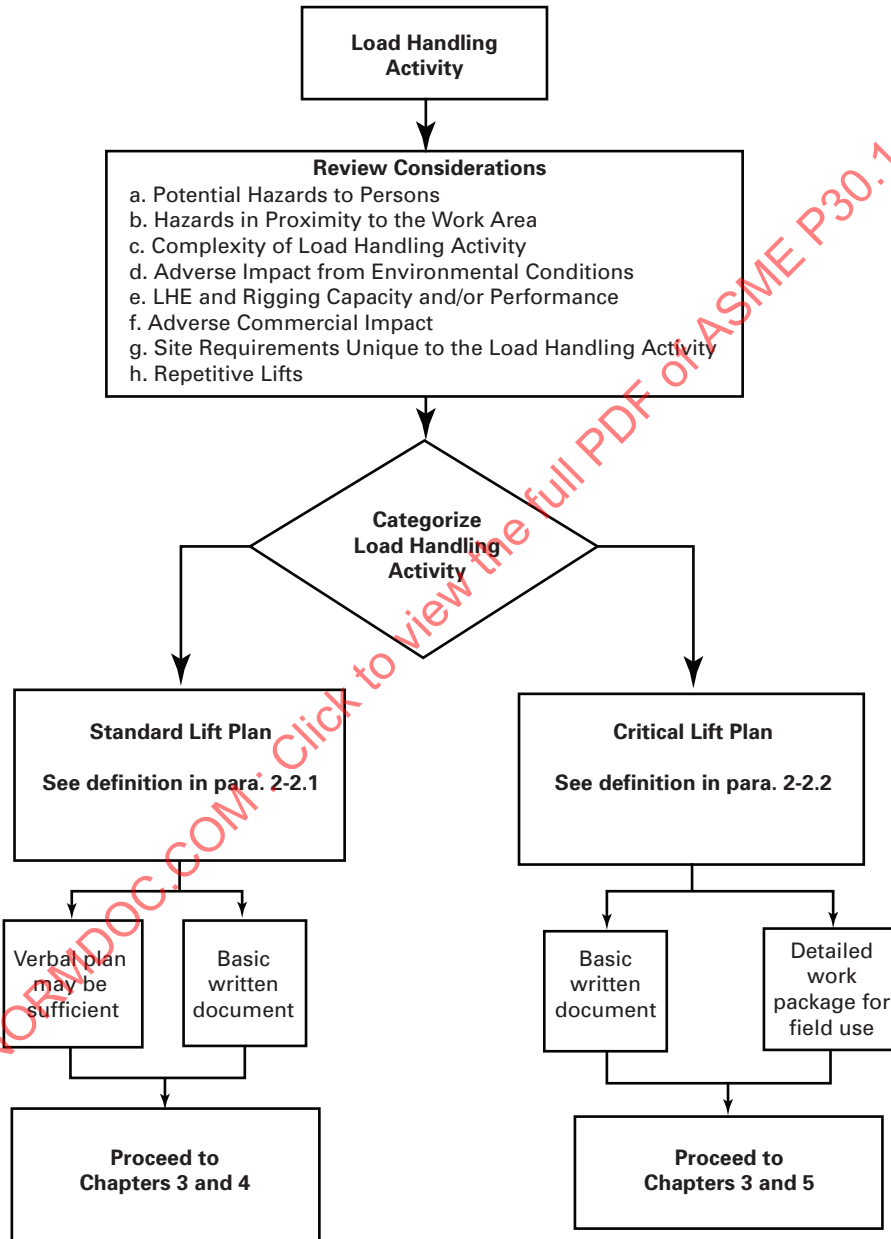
Load Handling Activity

Review Considerations
a. Potential Hazards to Persons
b. Hazards in Proximity to the Work Area
c. Complexity of Load Handling Activity
d. Adverse Impact from Environmental Conditions
e. LHE and Rigging Capacity and/or Performance
f. Adverse Commercial Impact
g. Site Requirements Unique to the Load Handling Activity
h. Repetitive Lifts

Categorize Load Handling Activity

Standard Lift Plan

See definition in para. 2-2.1

Critical Lift Plan

See definition in para. 2-2.2

Verbal plan may be sufficient

Basic written document

Basic written document

Detailed work package for field use

Proceed to Chapters 3 and 4

Proceed to Chapters 3 and 5

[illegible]RMDOC.COM: Click to view the full PDF of ASME P30.1